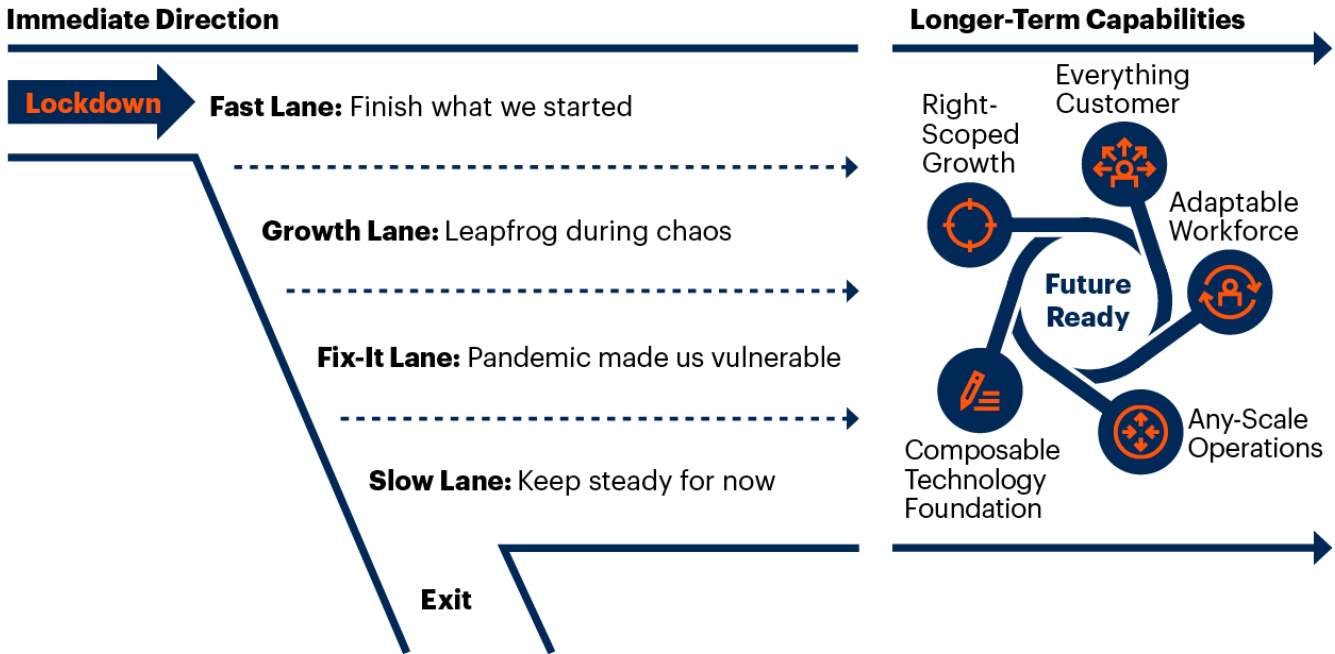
Immediate Direction

Longer-Term Capabilities

Lockdown

Fast Lane: Finish what we started

Growth Lane: Leapfrog during chaos

Fix-It Lane: Pandemic made us vulnerable

Slow Lane: Keep steady for now

Exit

Right-Scoped Growth

Everything Customer

Adaptable Workforce

Future Ready

Any-Scale Operations

Composable Technology Foundation